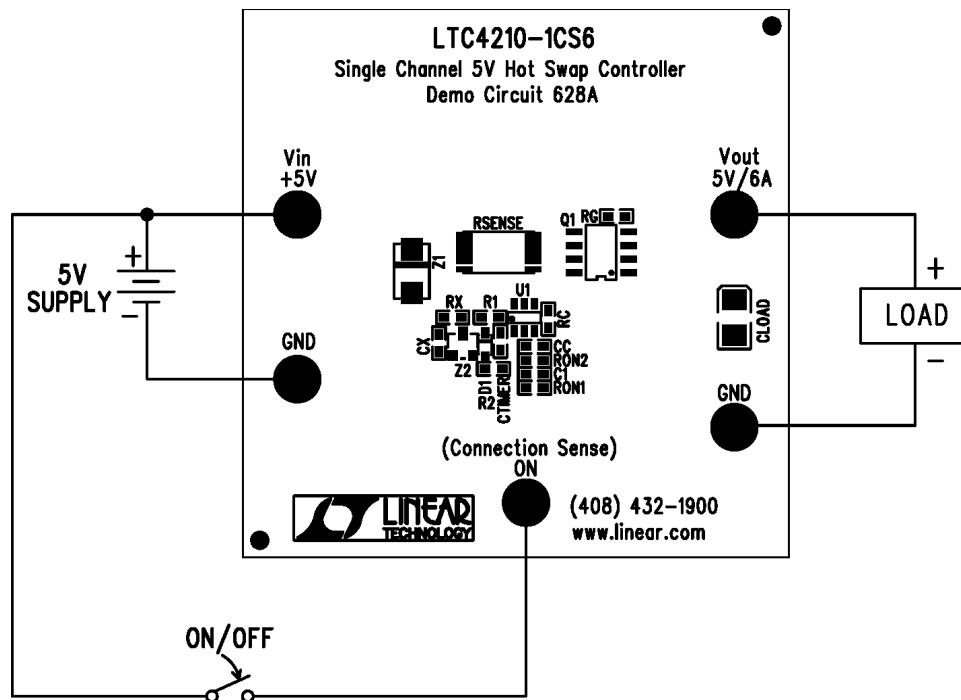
LTC4210-1CS6
Single Channel 5V Hot Swap Controller
Demo Circuit 628A

Vin
+5V

Vout
5V/6A

5V
SUPPLY

+
−

RSENSE
Q1 RG
Z1
RX R1 U1
RC
CLOAD
CX
Z2
CC
RON2
C1
RON1
D1
R2
CTIMER

GND

GND

+
LOAD
−

(Connection Sense)
ON

LINEAR
TECHNOLOGY

(408) 432-1900
www.linear.com

ON/OFF